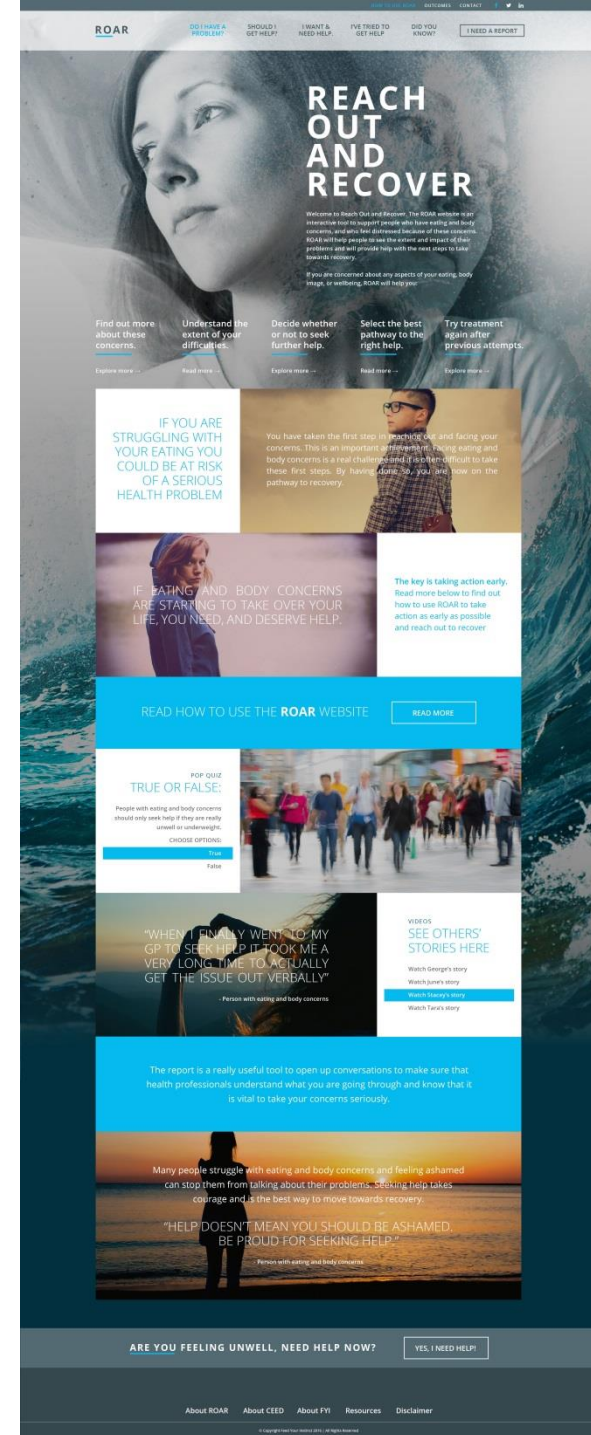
HOW TO USE ROAR OUTCOMES CONTACT

ROAR

DO I HAVE A PROBLEM? SHOULD I GET HELP? I WANT & NEED HELP. I'VE TRIED TO GET HELP DID YOU KNOW? I NEED A REPORT

REACH OUT AND RECOVER

Welcome to Reach Out and Recover. The ROAR website is an interactive tool to support people who have eating and body concerns, and who feel distressed because of these concerns. ROAR will help people to see the extent and impact of their problems and will provide help with the next steps to take towards recovery.

If you are concerned about any aspects of your eating, body image, or wellbeing, ROAR will help you.

Find out more about these concerns.
Explore more →

Understand the extent of your difficulties.
Read more →

Decide whether or not to seek further help.
Explore more →

Select the best pathway to the right help.
Read more →

Try treatment again after previous attempts.
Explore more →

IF YOU ARE STRUGGLING WITH YOUR EATING YOU COULD BE AT RISK OF A SERIOUS HEALTH PROBLEM

You have taken the first step in reaching out and facing your concerns. This is an important achievement. Facing eating and body concerns is a real challenge and it is often difficult to take these first steps. By having done so, you are now on the pathway to recovery.

IF EATING AND BODY CONCERNS ARE STARTING TO TAKE OVER YOUR LIFE, YOU NEED, AND DESERVE HELP.

The key is taking action early. Read more below to find out how to use ROAR to take action as early as possible and reach out to recover

READ HOW TO USE THE ROAR WEBSITE

READ MORE

POP QUIZ
TRUE OR FALSE:

People with eating and body concerns should only seek help if they are really unwell or underweight.

CHOOSE OPTIONS:
True
False

"WHEN I FINALLY WENT TO MY GP TO SEEK HELP IT TOOK ME A VERY LONG TIME TO ACTUALLY GET THE ISSUE OUT VERBALLY"

- Person with eating and body concerns

VIDEOS
SEE OTHERS' STORIES HERE

Watch George's story
Watch June's story
Watch Stacey's story
Watch Tara's story

The report is a really useful tool to open up conversations to make sure that health professionals understand what you are going through and know that it is vital to take your concerns seriously.

Many people struggle with eating and body concerns and feeling ashamed can stop them from talking about their problems. Seeking help takes courage and is the best way to move towards recovery.

"HELP DOESN'T MEAN YOU SHOULD BE ASHAMED. BE PROUD FOR SEEKING HELP."

- Person with eating and body concerns

ARE YOU FEELING UNWELL, NEED HELP NOW?

YES, I NEED HELP!

About ROAR About CEED About FYI Resources Disclaimer

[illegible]